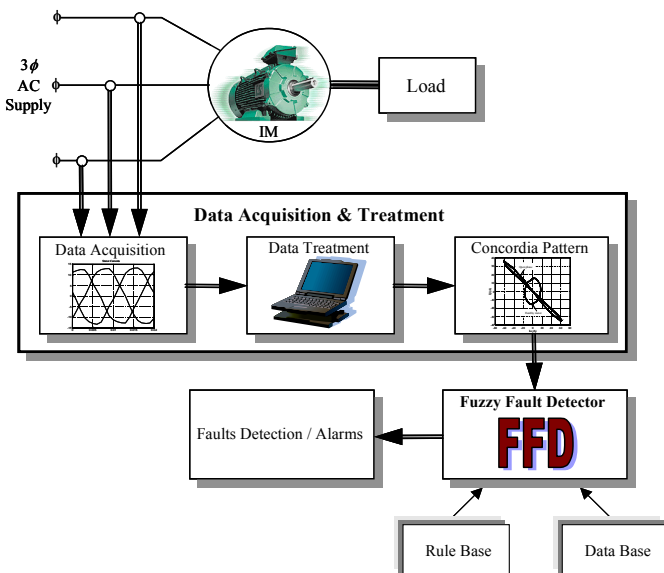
$\phi$

$3\phi$
AC
Supply

$\phi$

$\phi$

IM

Load

Data Acquisition & Treatment

Data Acquisition

Data Treatment

Concordia Pattern

Fuzzy Fault Detector

FFD

Faults Detection / Alarms

Rule Base

Data Base